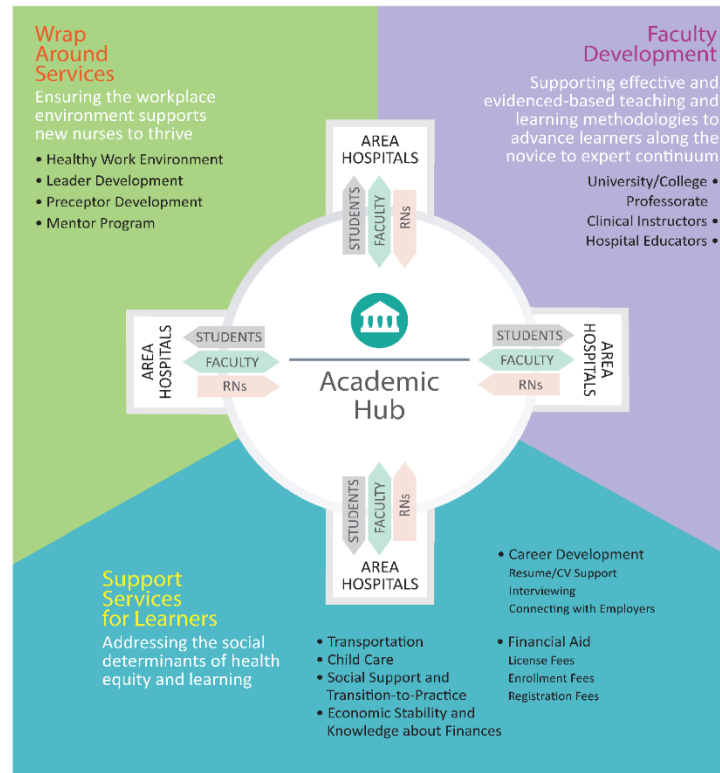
Wrap Around Services

Ensuring the workplace environment supports new nurses to thrive

• Healthy Work Environment
• Leader Development
• Preceptor Development
• Mentor Program

Faculty Development

Supporting effective and evidenced-based teaching and learning methodologies to advance learners along the novice to expert continuum

University/College •
Professorate
Clinical Instructors •
Hospital Educators •

AREA HOSPITALS
STUDENTS
FACULTY
RNs

AREA HOSPITALS
STUDENTS
FACULTY
RNs

Academic Hub

STUDENTS
FACULTY
RNs
AREA HOSPITALS

STUDENTS
FACULTY
RNs
AREA HOSPITALS

Support Services for Learners

Addressing the social determinants of health equity and learning

• Transportation
• Child Care
• Social Support and Transition-to-Practice
• Economic Stability and Knowledge about Finances

• Career Development
Resume/CV Support
Interviewing
Connecting with Employers

• Financial Aid
License Fees
Enrollment Fees
Registration Fees